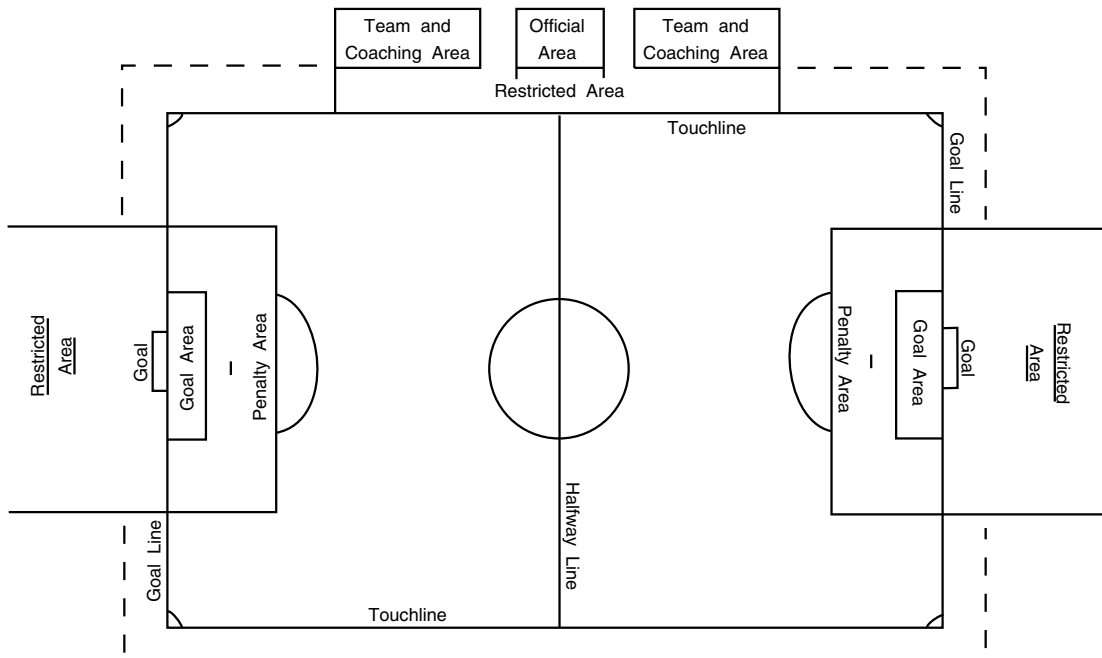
Team and Coaching Area

Official Area

Team and Coaching Area

Restricted Area

Touchline

Goal Line

Restricted Area

Goal

Goal Area

Penalty Area

Penalty Area

Goal Area

Goal

Restricted Area

Goal Line

Halfway Line

Touchline